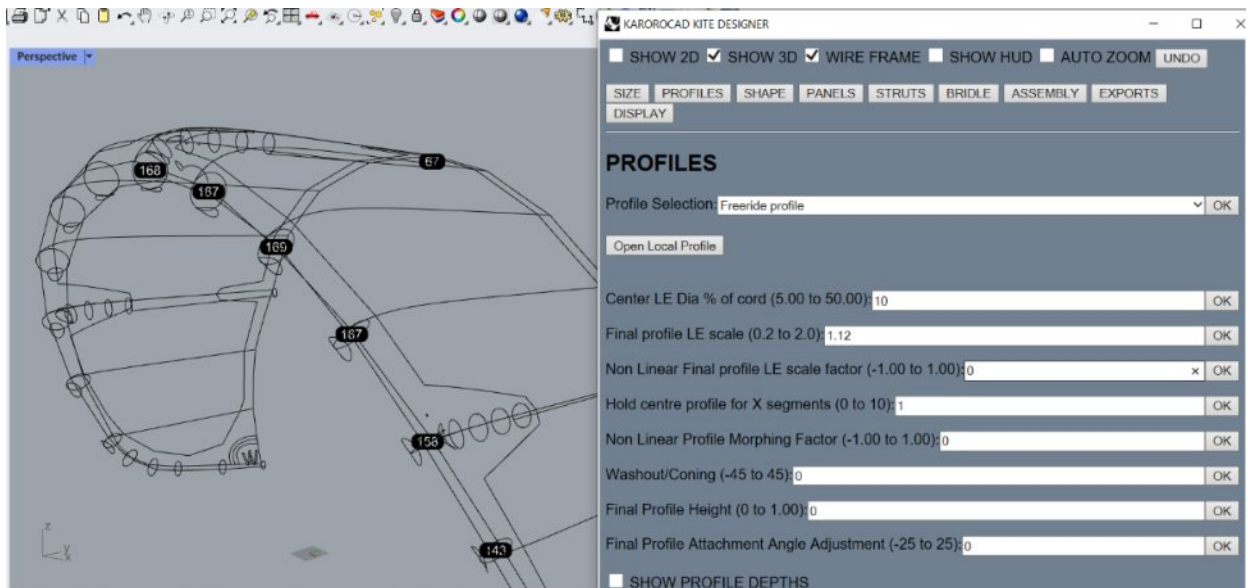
Perspective

168
167
67
169
167
158
143

z
x

KAROROCAD KITE DESIGNER

SHOW 2D ☑ SHOW 3D ☑ WIRE FRAME SHOW HUD AUTO ZOOM UNDO

SIZE PROFILES SHAPE PANELS STRUTS BRIDLE ASSEMBLY EXPORTS DISPLAY

PROFILES

Profile Selection: Freeride profile OK

Open Local Profile

Center LE Dia % of cord (5.00 to 50.00): 10 OK

Final profile LE scale (0.2 to 2.0): 1.12 OK

Non Linear Final profile LE scale factor (-1.00 to 1.00): 0 × OK

Hold centre profile for X segments (0 to 10): 1 OK

Non Linear Profile Morphing Factor (-1.00 to 1.00): 0 OK

Washout/Coning (-45 to 45): 0 OK

Final Profile Height (0 to 1.00): 0 OK

Final Profile Attachment Angle Adjustment (-25 to 25): 0 OK

SHOW PROFILE DEPTHS